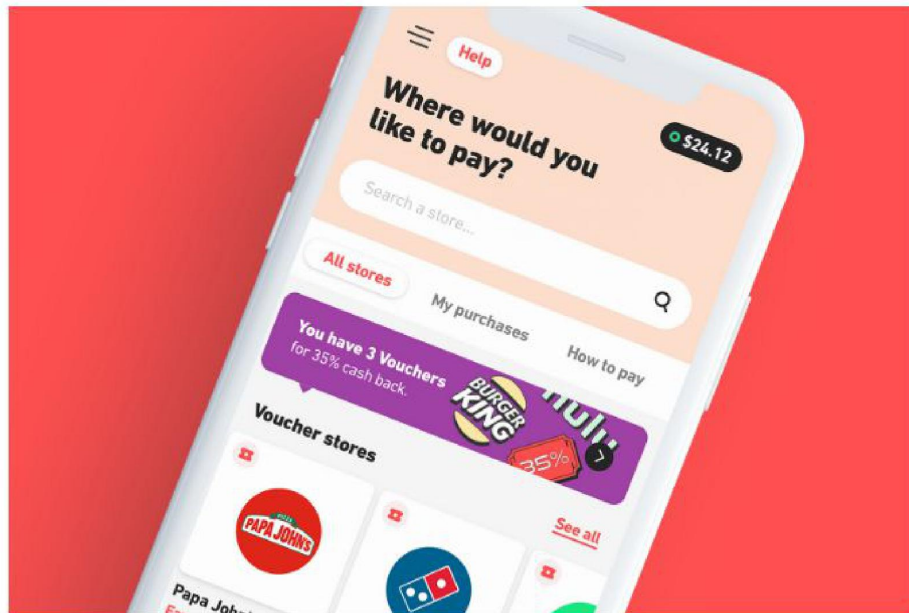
Help

Where would you like to pay?

$24.12

Search a store...

All stores

My purchases

How to pay

You have 3 Vouchers for 35% cash back.

BURGER KING

hulu

35%

Voucher stores

See all

PIZZA PAPA JOHN'S

Papa John's